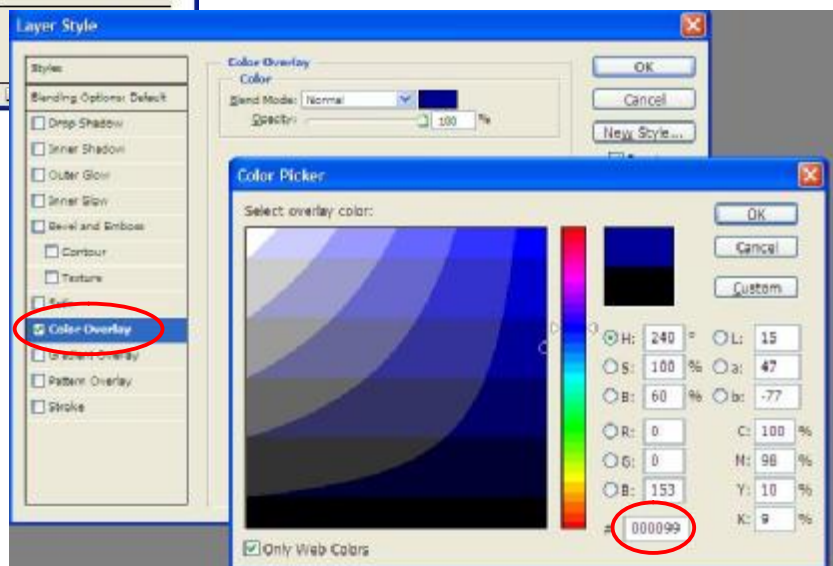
Layer Style

Styles
Blending Options: Default
Drop Shadow
Inner Shadow
Outer Glow
Inner Glow
Bevel and Emboss
Contour
Texture
Satin
Color Overlay
Gradient Overlay
Pattern Overlay
Stroke

Color Overlay
Color
Blend Mode: Normal
Opacity: 100 %

OK
Cancel
New Style...

Color Picker
Select overlay color:
OK
Cancel
Custom

H: 240 °
S: 100 %
B: 60 %
R: 0
G: 0
B: 153
L: 15
a: 47
b: -77
C: 100 %
M: 98 %
Y: 10 %
K: 9 %
# 000099

Only Web Colors